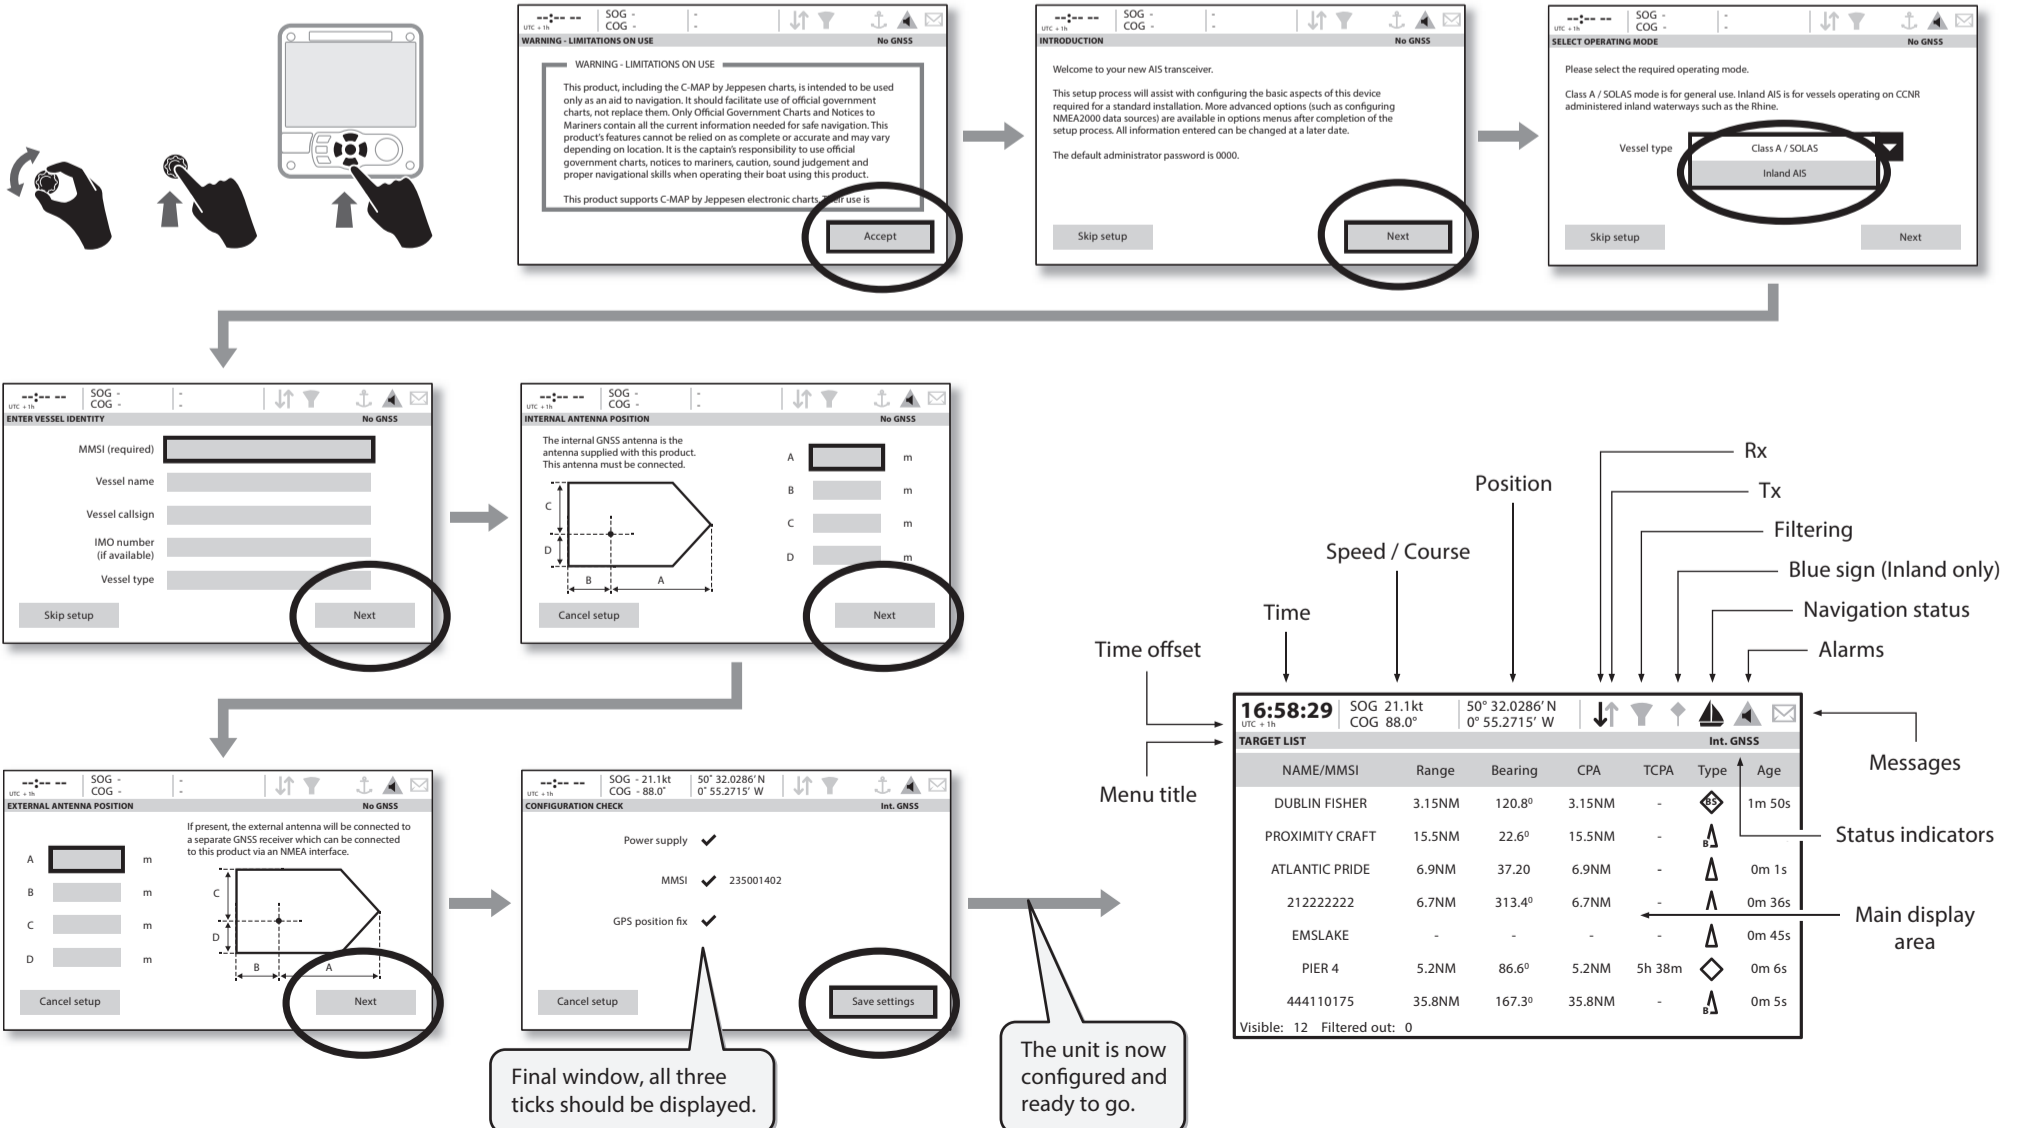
--:-- -- UTC + 1h SOG - COG - -
WARNING - LIMITATIONS ON USE No GNSS

WARNING - LIMITATIONS ON USE

This product, including the C-MAP by Jeppesen charts, is intended to be used only as an aid to navigation. It should facilitate use of official government charts, not replace them. Only Official Government Charts and Notices to Mariners contain all the current information needed for safe navigation. This product's features cannot be relied on as complete or accurate and may vary depending on location. It is the captain's responsibility to use official government charts, notices to mariners, caution, sound judgement and proper navigational skills when operating their boat using this product.

This product supports C-MAP by Jeppesen electronic charts. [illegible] use is

Accept

--:-- -- UTC + 1h SOG - COG - -
INTRODUCTION No GNSS

Welcome to your new AIS transceiver.

This setup process will assist with configuring the basic aspects of this device required for a standard installation. More advanced options (such as configuring NMEA2000 data sources) are available in options menus after completion of the setup process. All information entered can be changed at a later date.

The default administrator password is 0000.

Skip setup
Next

--:-- -- UTC + 1h SOG - COG - -
SELECT OPERATING MODE No GNSS

Please select the required operating mode.

Class A / SOLAS mode is for general use. Inland AIS is for vessels operating on CCNR administered inland waterways such as the Rhine.

Vessel type Class A / SOLAS
Inland AIS

Skip setup
Next

--:-- -- UTC + 1h SOG - COG - -
ENTER VESSEL IDENTITY No GNSS

MMSI (required)
Vessel name
Vessel callsign
IMO number (if available)
Vessel type

Skip setup
Next

--:-- -- UTC + 1h SOG - COG - -
INTERNAL ANTENNA POSITION No GNSS

The internal GNSS antenna is the antenna supplied with this product. This antenna must be connected.

A m
B m
C m
D m
C D B A

Cancel setup
Next

--:-- -- UTC + 1h SOG - COG - -
EXTERNAL ANTENNA POSITION No GNSS

If present, the external antenna will be connected to a separate GNSS receiver which can be connected to this product via an NMEA interface.

A m
B m
C m
D m
C D B A

Cancel setup
Next

--:-- -- UTC + 1h SOG - 21.1kt COG - 88.0° 50° 32.0286' N 0° 55.2715' W
CONFIGURATION CHECK Int. GNSS

Power supply ✔
MMSI ✔ 235001402
GPS position fix ✔

Cancel setup
Save settings

Final window, all three ticks should be displayed.

The unit is now configured and ready to go.

Rx
Tx
Position
Filtering
Speed / Course
Blue sign (Inland only)
Navigation status
Time
Time offset
Alarms

16:58:29 UTC + 1h SOG 21.1kt COG 88.0° 50° 32.0286' N 0° 55.2715' W
TARGET LIST Int. GNSS

| NAME/MMSI | Range | Bearing | CPA | TCPA | Type | Age |
|---|---|---|---|---|---|---|
| DUBLIN FISHER | 3.15NM | 120.8⁰ | 3.15NM | - | BS | 1m 50s |
| PROXIMITY CRAFT | 15.5NM | 22.6⁰ | 15.5NM | - | B | 0m 1s |
| ATLANTIC PRIDE | 6.9NM | 37.20 | 6.9NM | - | | 0m 1s |
| 212222222 | 6.7NM | 313.4⁰ | 6.7NM | - | | 0m 36s |
| EMSLAKE | - | - | - | - | | 0m 45s |
| PIER 4 | 5.2NM | 86.6⁰ | 5.2NM | 5h 38m | | 0m 6s |
| 444110175 | 35.8NM | 167.3⁰ | 35.8NM | - | B | 0m 5s |

Visible: 12 Filtered out: 0

Menu title
Messages
Status indicators
Main display area